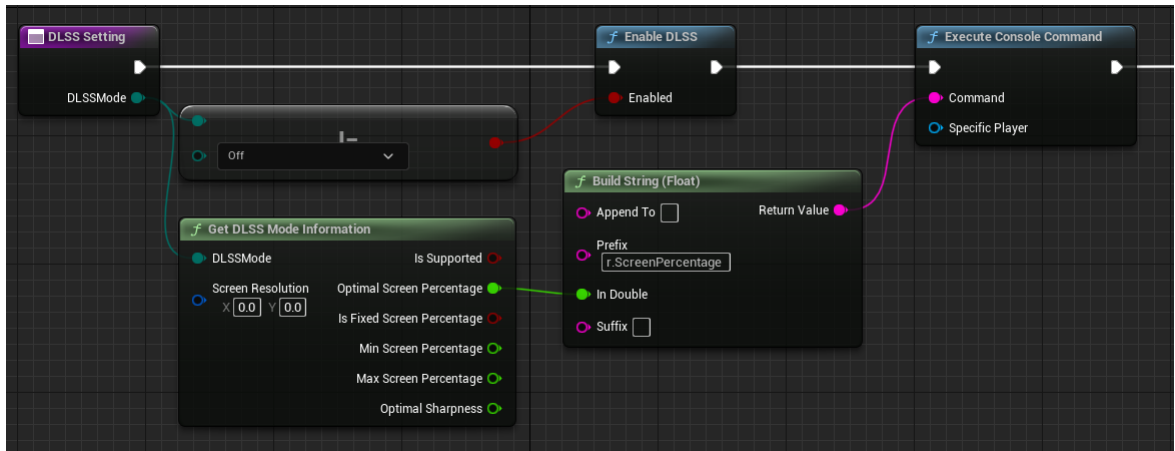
DLSS Setting

DLSSMode

!=

Off

$f$ Enable DLSS

Enabled

$f$ Execute Console Command

Command

Specific Player

$f$ Build String (Float)

Append To

Return Value

Prefix

r.ScreenPercentage

In Double

Suffix

$f$ Get DLSS Mode Information

DLSSMode

Is Supported

Screen Resolution

X 0.0 Y 0.0

Optimal Screen Percentage

Is Fixed Screen Percentage

Min Screen Percentage

Max Screen Percentage

Optimal Sharpness